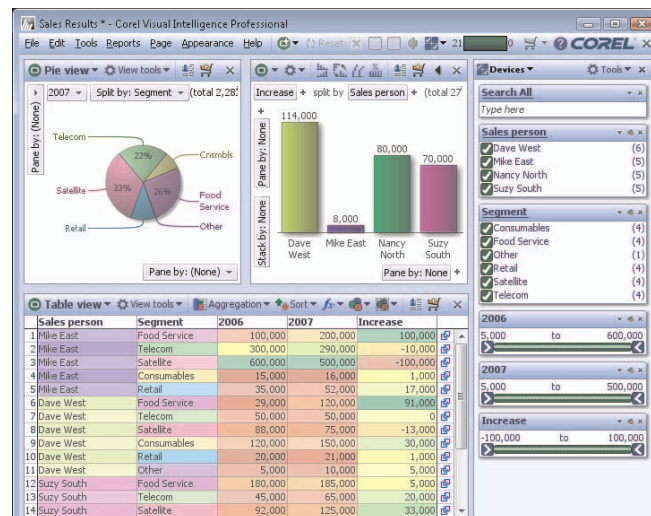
Sales Results * - Corel Visual Intelligence Professional

File Edit Tools Reports Page Appearance Help Reset 21 0 COREL

Pie view ▾ View tools ▾

2007 ▾ Split by: Segment ▾ (total 2,28

Pane by: (None)

Telecom
Cnsmbls
22%
Satellite
33%
26%
Food Service
Retail
Other

Pane by: (None) ▾

Increase + split by Sales person ▾ (total 27

Pane by: None

Stack by: None

114,000
8,000
80,000
70,000

Dave West
Mike East
Nancy North
Suzy South

Pane by: None +

Devices ▾ Tools ▾

Search All
Type here

Sales person
Dave West (6)
Mike East (5)
Nancy North (5)
Suzy South (5)

Segment
Consumables (4)
Food Service (4)
Other (1)
Retail (4)
Satellite (4)
Telecom (4)

2006
5,000 to 600,000

2007
5,000 to 500,000

Increase
-100,000 to 100,000

Table view ▾ View tools ▾ Aggregation ▾ Sort ▾

| | Sales person | Segment | 2006 | 2007 | Increase |
|---|---|---|---|---|---|
| 1 | Mike East | Food Service | 100,000 | 200,000 | 100,000 |
| 2 | Mike East | Telecom | 300,000 | 290,000 | -10,000 |
| 3 | Mike East | Satellite | 600,000 | 500,000 | -100,000 |
| 4 | Mike East | Consumables | 15,000 | 16,000 | 1,000 |
| 5 | Mike East | Retail | 35,000 | 52,000 | 17,000 |
| 6 | Dave West | Food Service | 29,000 | 120,000 | 91,000 |
| 7 | Dave West | Telecom | 50,000 | 50,000 | 0 |
| 8 | Dave West | Satellite | 88,000 | 75,000 | -13,000 |
| 9 | Dave West | Consumables | 120,000 | 150,000 | 30,000 |
| 10 | Dave West | Retail | 20,000 | 21,000 | 1,000 |
| 11 | Dave West | Other | 5,000 | 10,000 | 5,000 |
| 12 | Suzy South | Food Service | 180,000 | 185,000 | 5,000 |
| 13 | Suzy South | Telecom | 45,000 | 65,000 | 20,000 |
| 14 | Suzy South | Satellite | 92,000 | 125,000 | 33,000 |